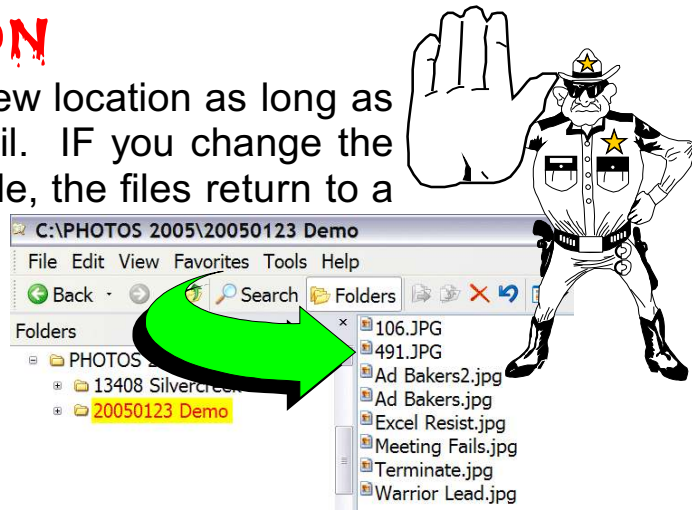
ON

ew location as long as il. IF you change the le, the files return to a

C:\PHOTOS 2005\20050123 Demo

File Edit View Favorites Tools Help

Back Search Folders

Folders ×

PHOTOS 2

13408 Silvercreek

20050123 Demo

106.JPG
491.JPG
Ad Bakers2.jpg
Ad Bakers.jpg
Excel Resist.jpg
Meeting Fails.jpg
Terminate.jpg
Warrior Lead.jpg